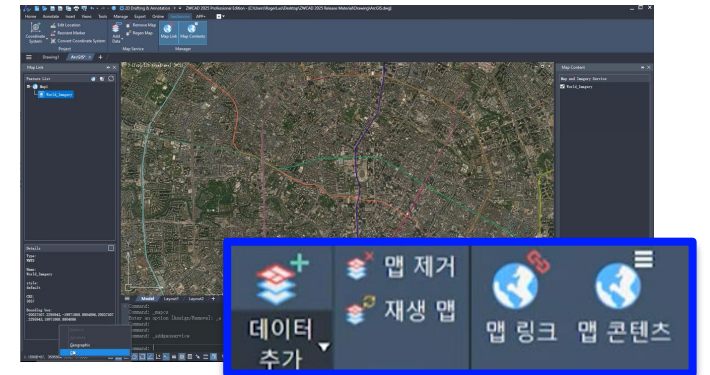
2D Drafting & Annotation
ZWCAD 2025 Professional Edition - [C:\Users\...\Desktop\ZWCAD 2025 Release Material\Drawing\ArcGIS.dwg]
Home Annotate Insert View Tools Manage Export Online Geolocation APP+
Coordinate System
Edit Location
Reorient Marker
Convert Coordinate System
Project
Add Data
Remove Map
Regen Map
Map Service
Map Link
Map Contents
Manager
Drawing1
ArcGIS*
Map List
Feature List
Maps
World_Imagery
Map Content
Map and Imagery Service
World_Imagery
Details
Type:
Name:
World_Imagery
Style:
Default
Model
Layout1
Layout2
Command:
Command:
Geographic
데이터 추가
맵 제거
재생 맵
맵 링크
맵 콘텐츠